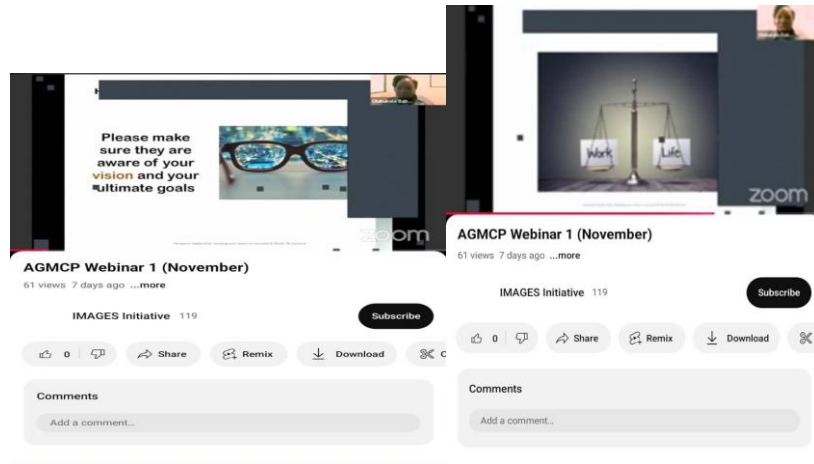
Please make sure they are aware of your vision and your ultimate goals

zoom

AGMCP Webinar 1 (November)

61 views 7 days ago ...more

IMAGES Initiative 119

Subscribe

0

Share

Remix

Download

Comments

Add a comment...

Work

Life

zoom

AGMCP Webinar 1 (November)

61 views 7 days ago ...more

IMAGES Initiative 119

Subscribe

0

Share

Remix

Download

Comments

Add a comment...